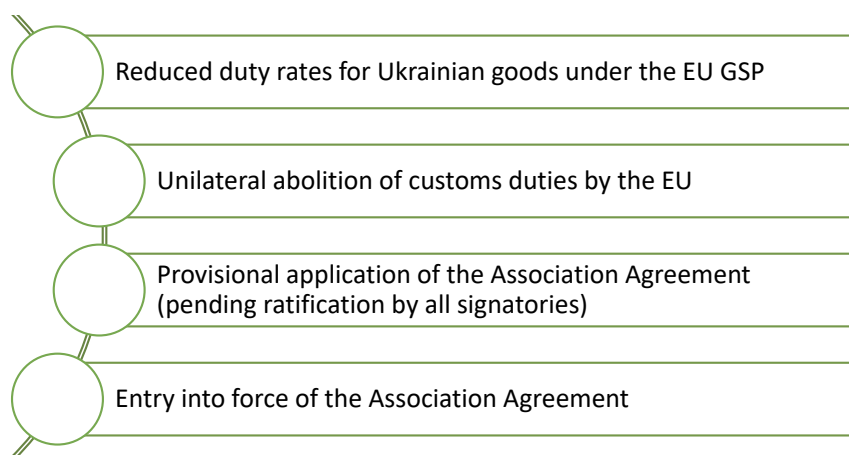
Reduced duty rates for Ukrainian goods under the EU GSP

Unilateral abolition of customs duties by the EU

Provisional application of the Association Agreement (pending ratification by all signatories)

Entry into force of the Association Agreement